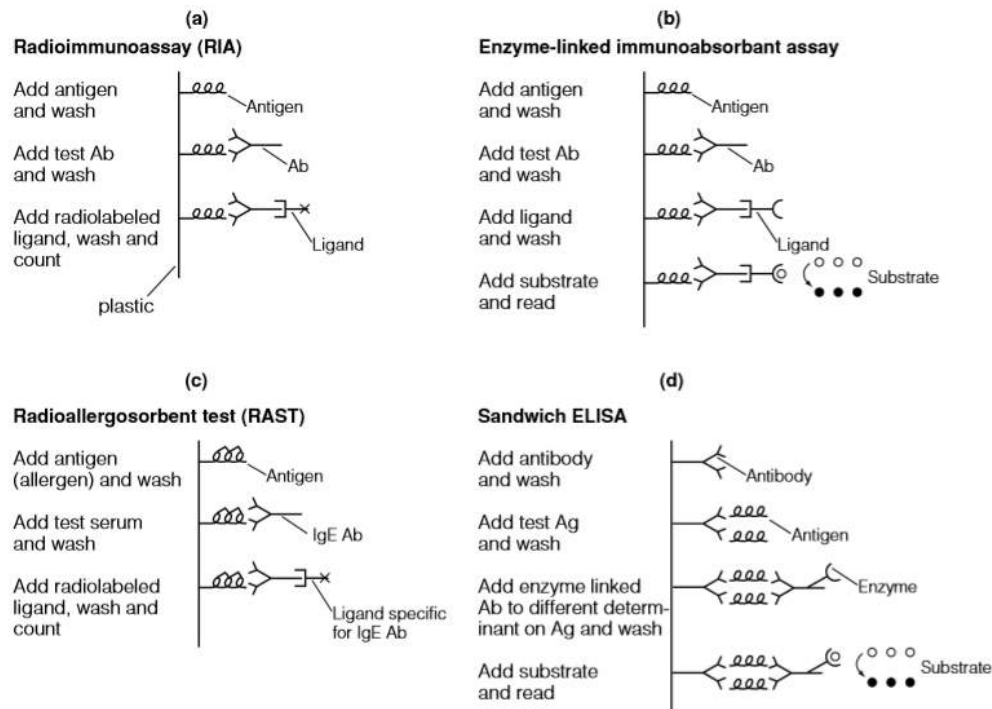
(a)

Radioimmunoassay (RIA)

Add antigen and wash

Antigen

Add test Ab and wash

Ab

Add radiolabeled ligand, wash and count

Ligand

plastic

(b)

Enzyme-linked immunoabsorbant assay

Add antigen and wash

Antigen

Add test Ab and wash

Ab

Add ligand and wash

Ligand

Add substrate and read

Substrate

(c)

Radioallergosorbent test (RAST)

Add antigen (allergen) and wash

Antigen

Add test serum and wash

IgE Ab

Add radiolabeled ligand, wash and count

Ligand specific for IgE Ab

(d)

Sandwich ELISA

Add antibody and wash

Antibody

Add test Ag and wash

Antigen

Add enzyme linked Ab to different determinant on Ag and wash

Enzyme

Add substrate and read

Substrate